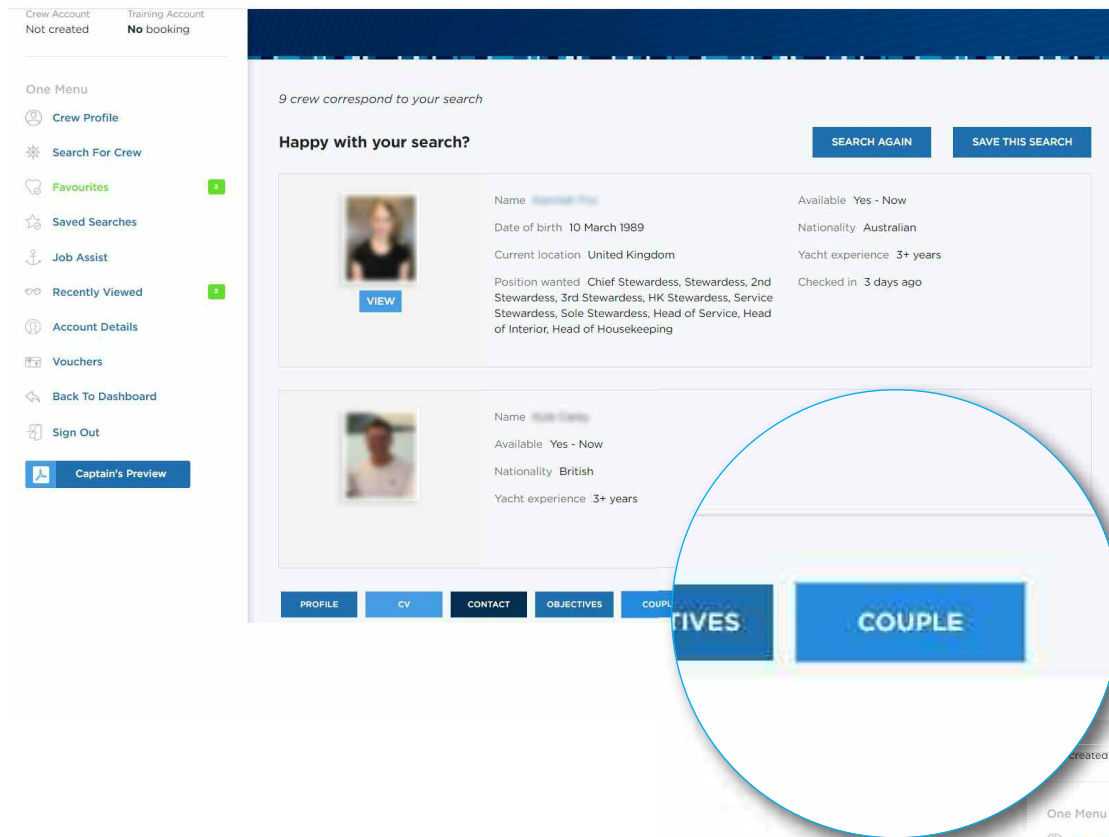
Crew Account
Not created

Training Account
No booking

One Menu
Crew Profile
Search For Crew
Favourites 2
Saved Searches
Job Assist
Recently Viewed 2
Account Details
Vouchers
Back To Dashboard
Sign Out
Captain's Preview

9 crew correspond to your search

Happy with your search?

SEARCH AGAIN
SAVE THIS SEARCH

VIEW

Name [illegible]
Date of birth 10 March 1989
Current location United Kingdom
Position wanted Chief Stewardess, Stewardess, 2nd Stewardess, 3rd Stewardess, HK Stewardess, Service Stewardess, Sole Stewardess, Head of Service, Head of Interior, Head of Housekeeping

Available Yes - Now
Nationality Australian
Yacht experience 3+ years
Checked in 3 days ago

Name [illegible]
Available Yes - Now
Nationality British
Yacht experience 3+ years

PROFILE
CV
CONTACT
OBJECTIVES
COUPL

TIVES
COUPLE

created
One Menu